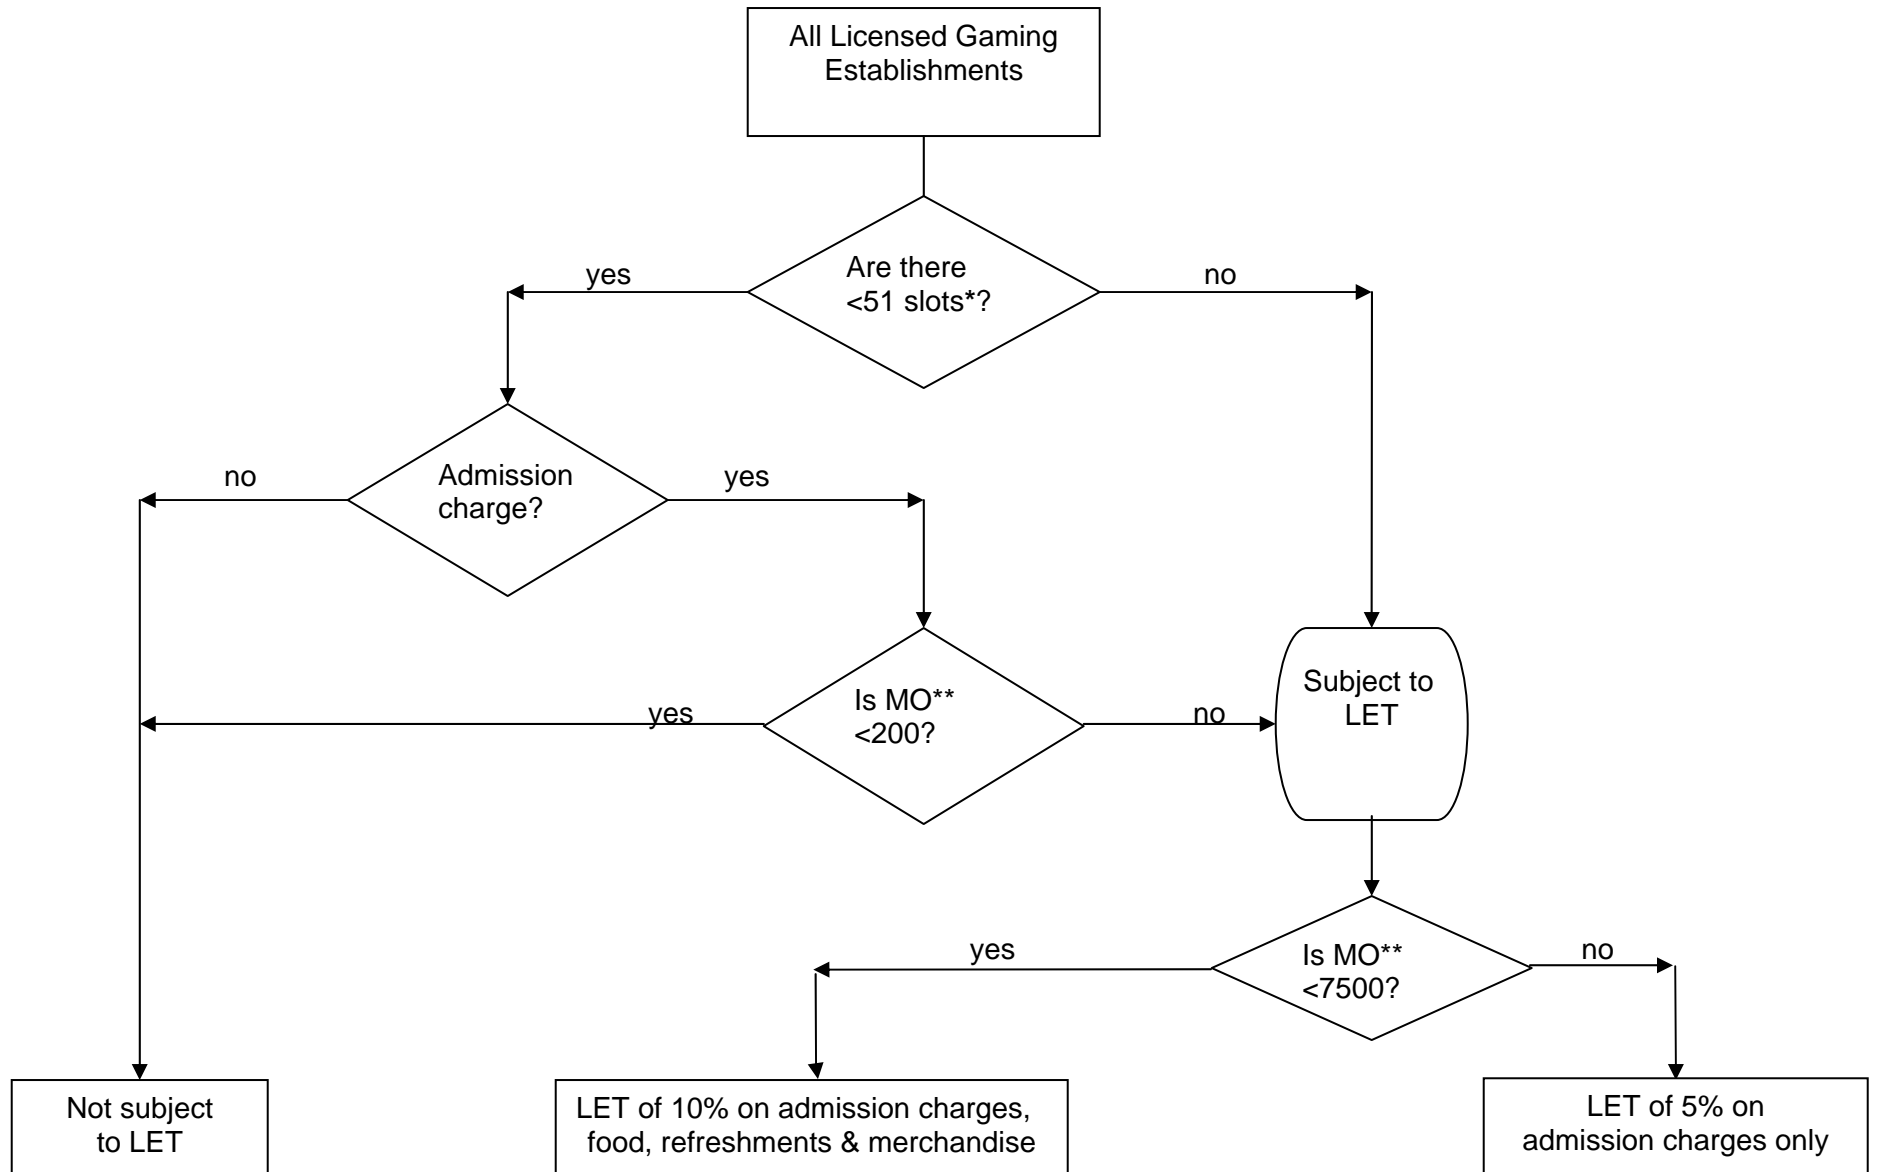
All Licensed Gaming Establishments

Are there <51 slots*?

yes

no

Admission charge?

no

yes

Is MO** <200?

yes

no

Subject to LET

Is MO** <7500?

yes

no

Not subject to LET

LET of 10% on admission charges, food, refreshments & merchandise

LET of 5% on admission charges only